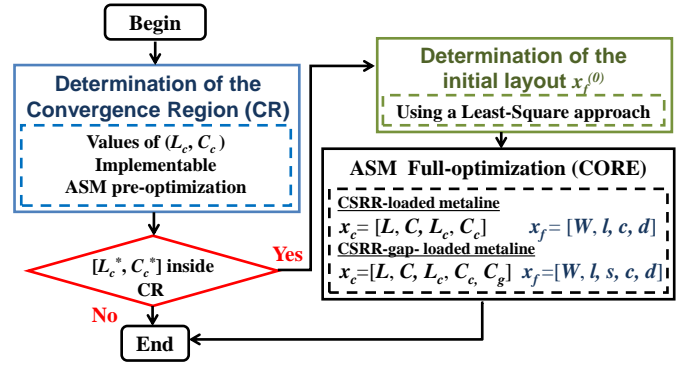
Begin

Determination of the Convergence Region (CR)

Values of $(L_c, C_c)$
Implementable
ASM pre-optimization

$[L_c^*, C_c^*]$ inside CR

Yes

No

End

Determination of the initial layout $x_f^{(0)}$

Using a Least-Square approach

ASM Full-optimization (CORE)

CSRR-loaded metaline
$x_c = [L, C, L_c, C_c]$ $x_f = [W, l, c, d]$
CSRR-gap- loaded metaline
$x_c = [L, C, L_c, C_c, C_g]$ $x_f = [W, l, s, c, d]$